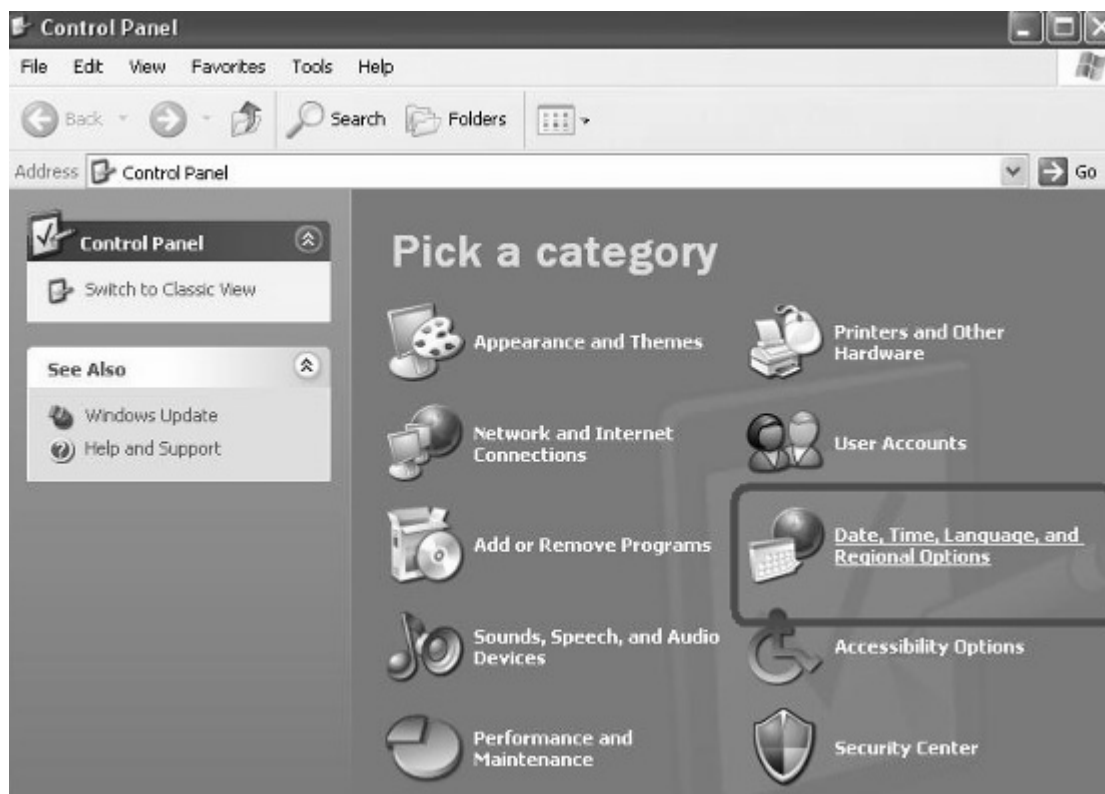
Control Panel

File Edit View Favorites Tools Help

Back Search Folders

Address Control Panel Go

Control Panel

Switch to Classic View

See Also

Windows Update

Help and Support

Pick a category

Appearance and Themes

Printers and Other Hardware

Network and Internet Connections

User Accounts

Add or Remove Programs

Date, Time, Language, and Regional Options

Sounds, Speech, and Audio Devices

Accessibility Options

Performance and Maintenance

Security Center